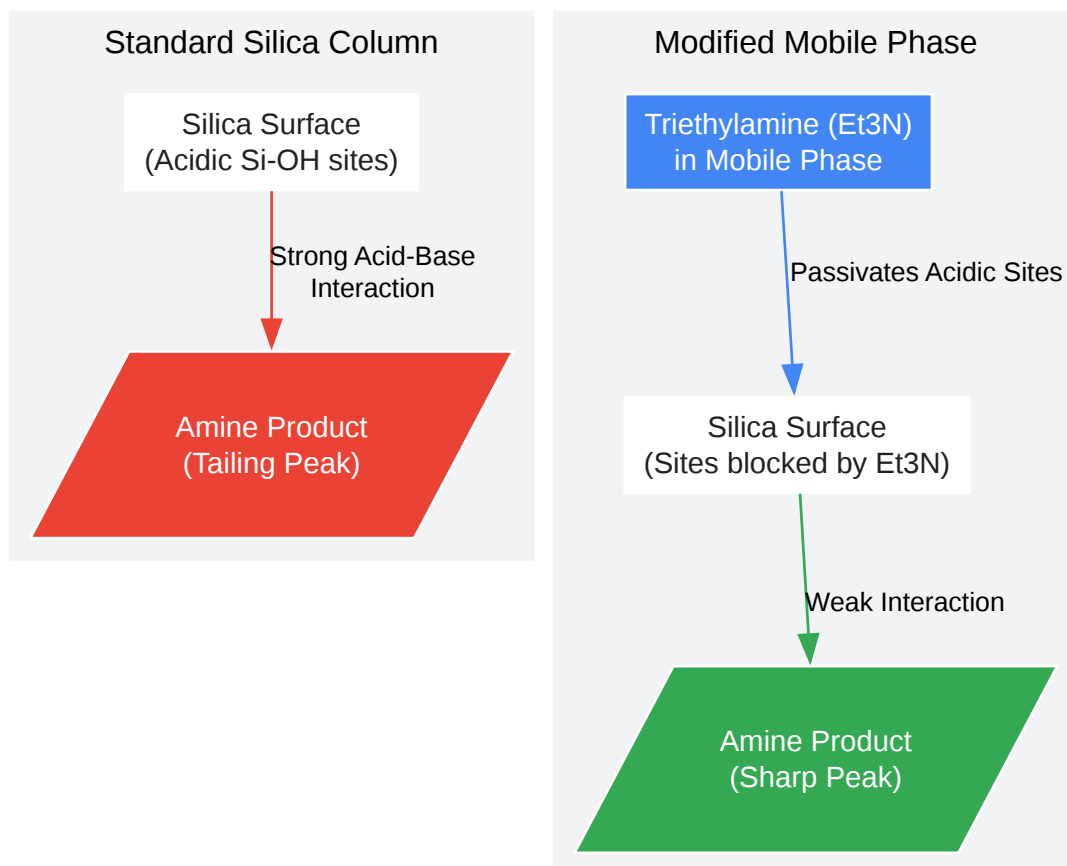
Standard Silica Column

Silica Surface
(Acidic Si-OH sites)

Strong Acid-Base
Interaction

Amine Product
(Tailing Peak)

Modified Mobile Phase

Triethylamine (Et3N)
in Mobile Phase

Passivates Acidic Sites

Silica Surface
(Sites blocked by Et3N)

Weak Interaction

Amine Product
(Sharp Peak)